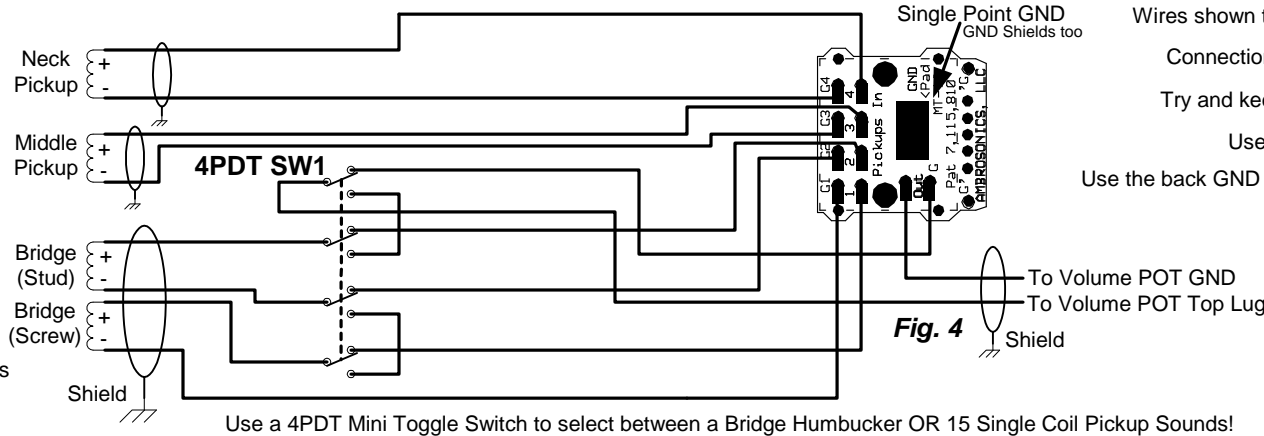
Single Point GND
GND Shields too

Wires shown t

Connectio

Try and kee

Use

Use the back GND

Neck Pickup + -

Middle Pickup + -

4PDT SW1

Bridge (Stud) + -

Bridge (Screw) + -

s

Shield

G4 4 G3 3 G2 2 G1 1 Pickups In GND MT Pad Pat 7,115,810 AMBROSONICS, LLC Out G

To Volume POT GND

To Volume POT Top Lug

Fig. 4

Shield

Use a 4PDT Mini Toggle Switch to select between a Bridge Humbucker OR 15 Single Coil Pickup Sounds!